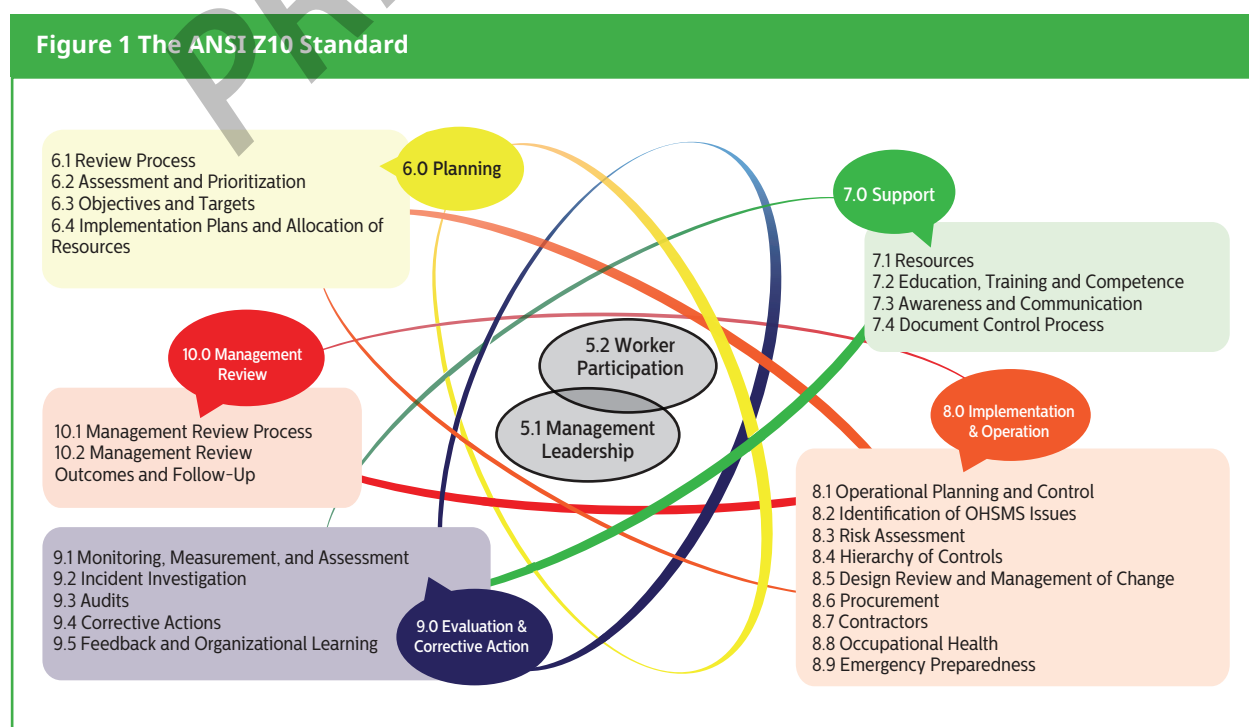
Figure 1 The ANSI Z10 Standard

6.0 Planning

6.1 Review Process
6.2 Assessment and Prioritization
6.3 Objectives and Targets
6.4 Implementation Plans and Allocation of Resources

7.0 Support

7.1 Resources
7.2 Education, Training and Competence
7.3 Awareness and Communication
7.4 Document Control Process

10.0 Management Review

10.1 Management Review Process
10.2 Management Review Outcomes and Follow-Up

5.2 Worker Participation

5.1 Management Leadership

8.0 Implementation & Operation

8.1 Operational Planning and Control
8.2 Identification of OHSMS Issues
8.3 Risk Assessment
8.4 Hierarchy of Controls
8.5 Design Review and Management of Change
8.6 Procurement
8.7 Contractors
8.8 Occupational Health
8.9 Emergency Preparedness

9.1 Monitoring, Measurement, and Assessment
9.2 Incident Investigation
9.3 Audits
9.4 Corrective Actions
9.5 Feedback and Organizational Learning

9.0 Evaluation & Corrective Action